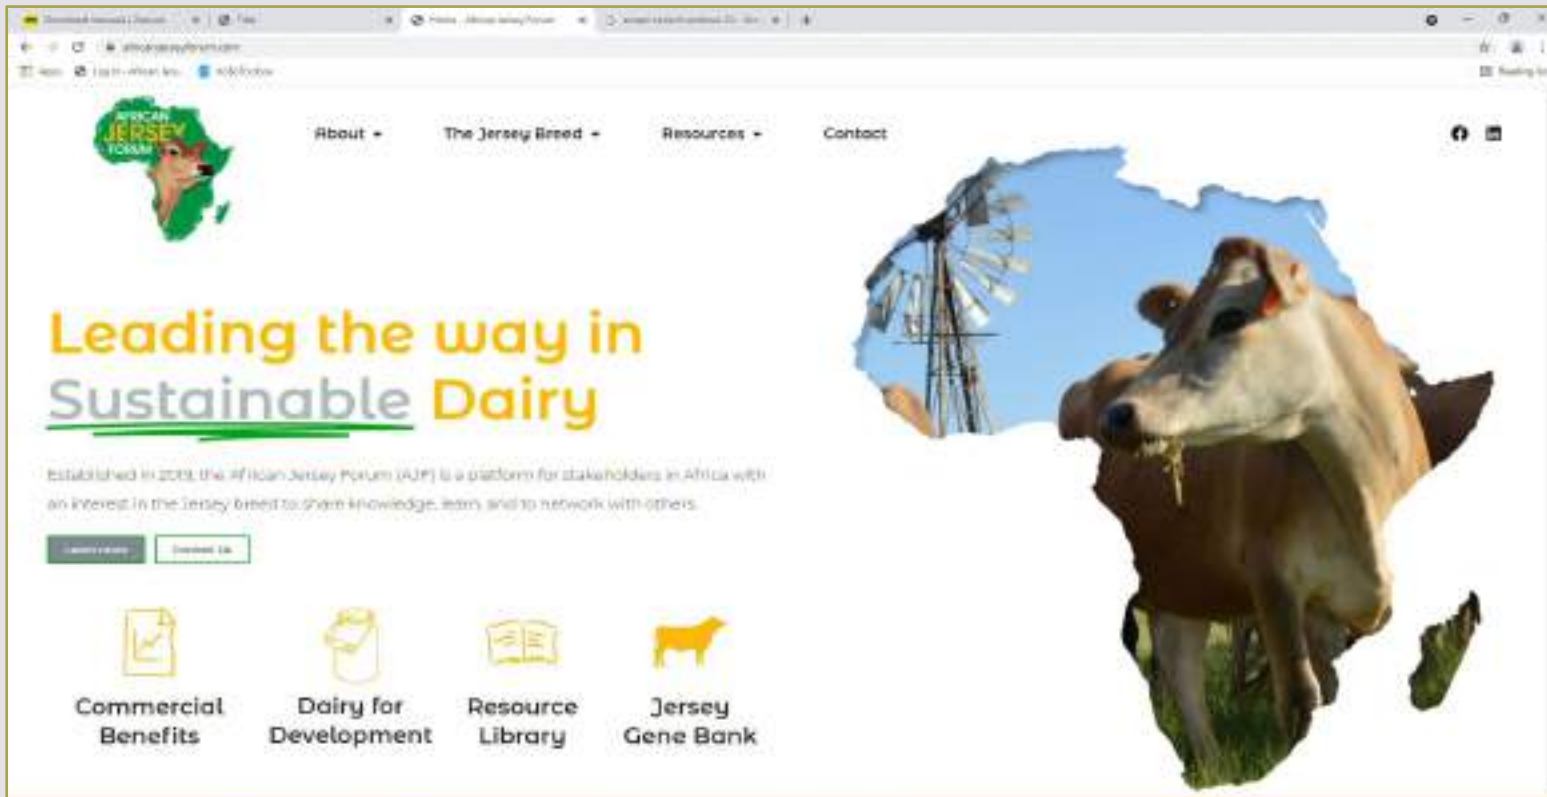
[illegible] | Files | Home - African Jersey Forum | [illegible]

africanjerseyforum.com

Apps | Log in - African Jers... | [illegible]

Reading list

AFRICAN JERSEY FORUM

About ▾ The Jersey Breed ▾ Resources ▾ Contact

Leading the way in Sustainable Dairy

Established in 2019, the African Jersey Forum (AJF) is a platform for stakeholders in Africa with an interest in the Jersey breed to share knowledge, learn and to network with others.

Learn more | Contact Us

Commercial Benefits

Dairy for Development

Resource Library

Jersey Gene Bank